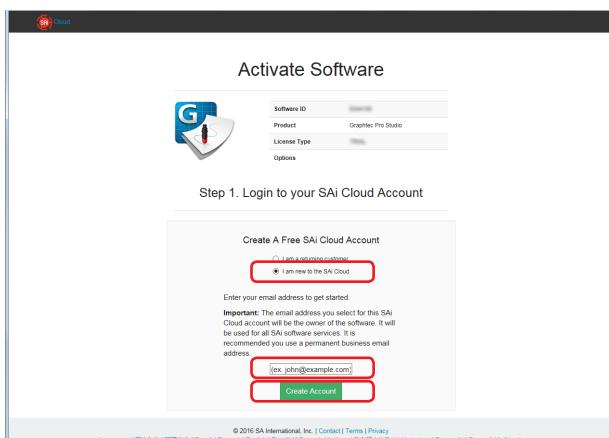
SAi Cloud

Activate Software

G

| Software ID | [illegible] |
|---|---|
| Product | Graphtec Pro Studio |
| License Type | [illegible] |
| Options | |

Step 1. Login to your SAi Cloud Account

Create A Free SAi Cloud Account

I am a returning customer

I am new to the SAi Cloud

Enter your email address to get started.

Important: The email address you select for this SAi Cloud account will be the owner of the software. It will be used for all SAi software services. It is recommended you use a permanent business email address.

(ex. john@example.com)

Create Account

© 2016 SA International, Inc. | Contact | Terms | Privacy

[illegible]